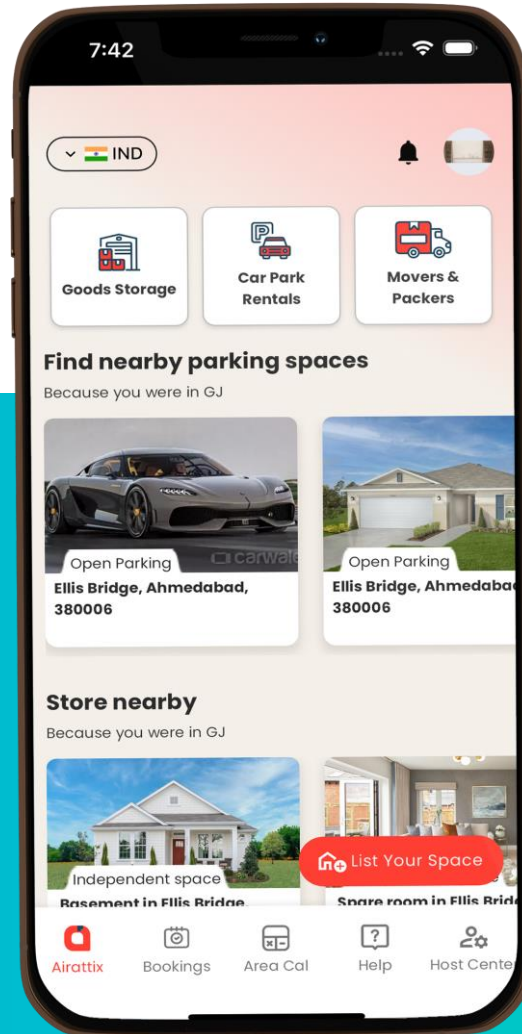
7:42

IND

Goods Storage

Car Park Rentals

Movers & Packers

Find nearby parking spaces

Because you were in GJ

carwale

Open Parking

Ellis Bridge, Ahmedabad, 380006

Open Parking

Ellis Bridge, Ahmedaba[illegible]

380006

Store nearby

Because you were in GJ

Independent space

Basement in Ellis Bridge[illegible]

List Your Space

Spare room in Ellis Brid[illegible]

Airattix

Bookings

Area Cal

Help

Host Cente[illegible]